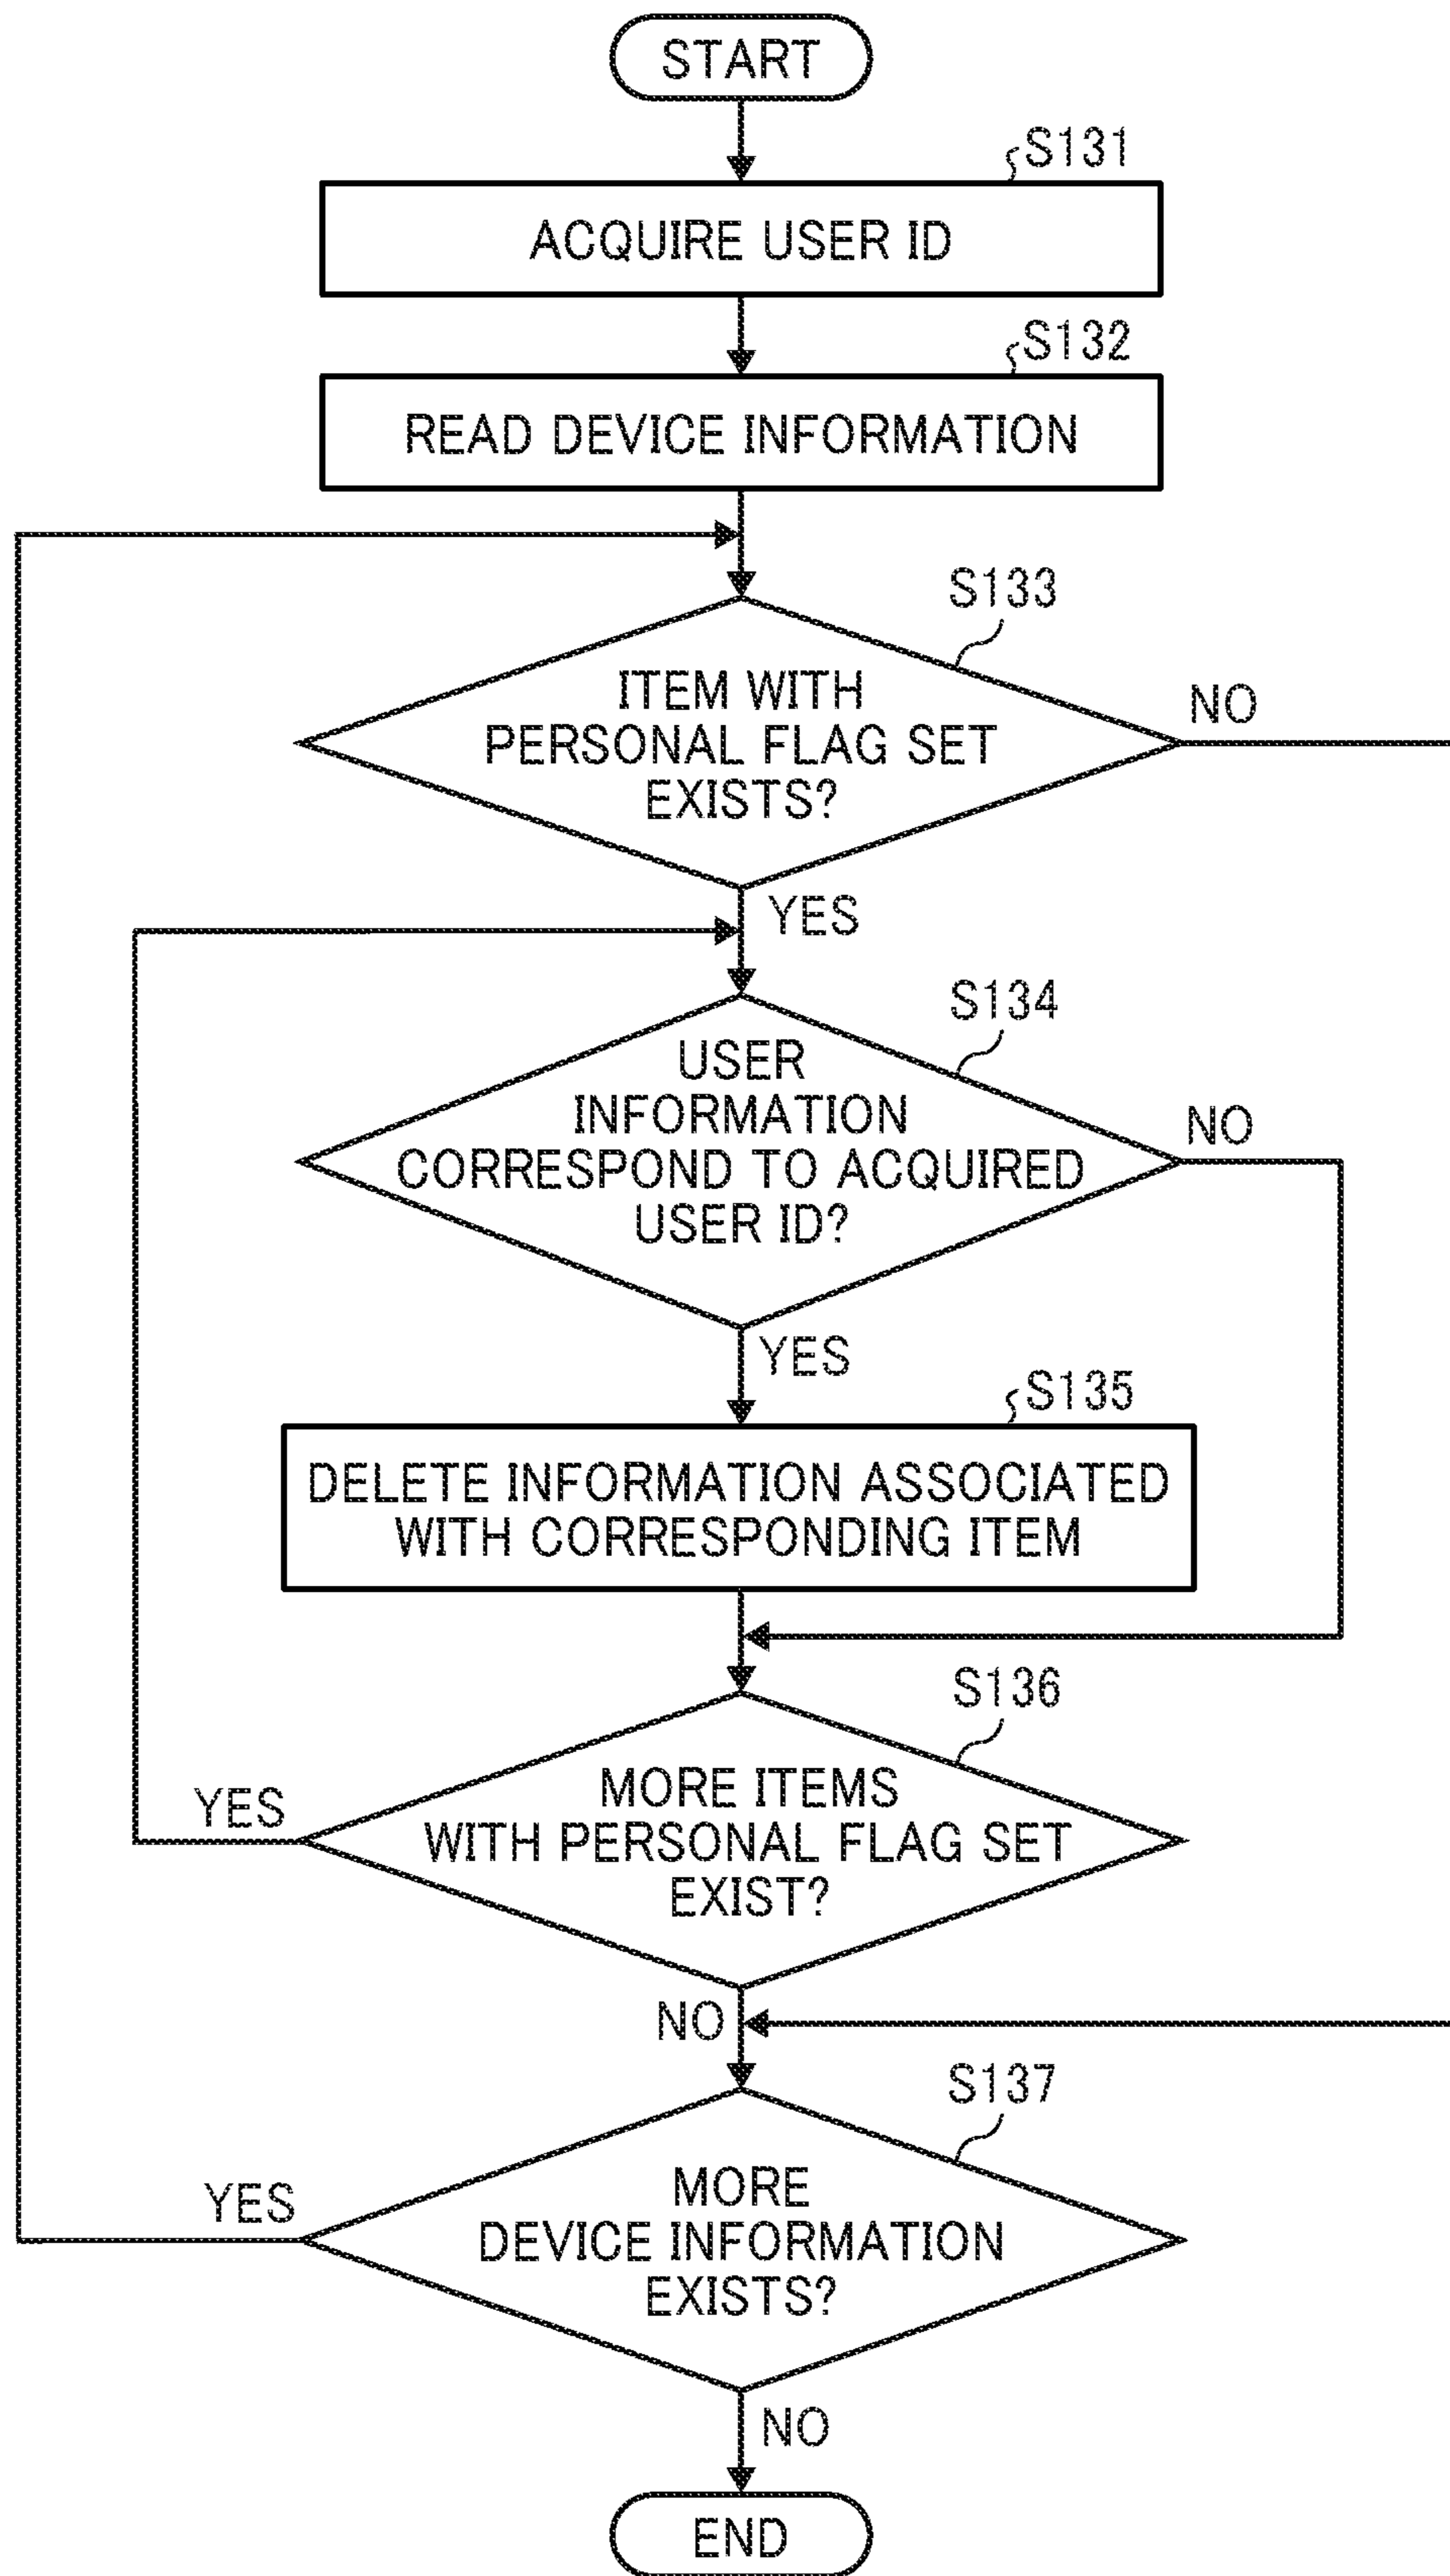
START

S131

ACQUIRE USER ID

S132

READ DEVICE INFORMATION

S133

ITEM WITH PERSONAL FLAG SET EXISTS?

NO

YES

S134

USER INFORMATION CORRESPOND TO ACQUIRED USER ID?

NO

YES

S135

DELETE INFORMATION ASSOCIATED WITH CORRESPONDING ITEM

S136

YES

MORE ITEMS WITH PERSONAL FLAG SET EXIST?

NO

S137

YES

MORE DEVICE INFORMATION EXISTS?

NO

END